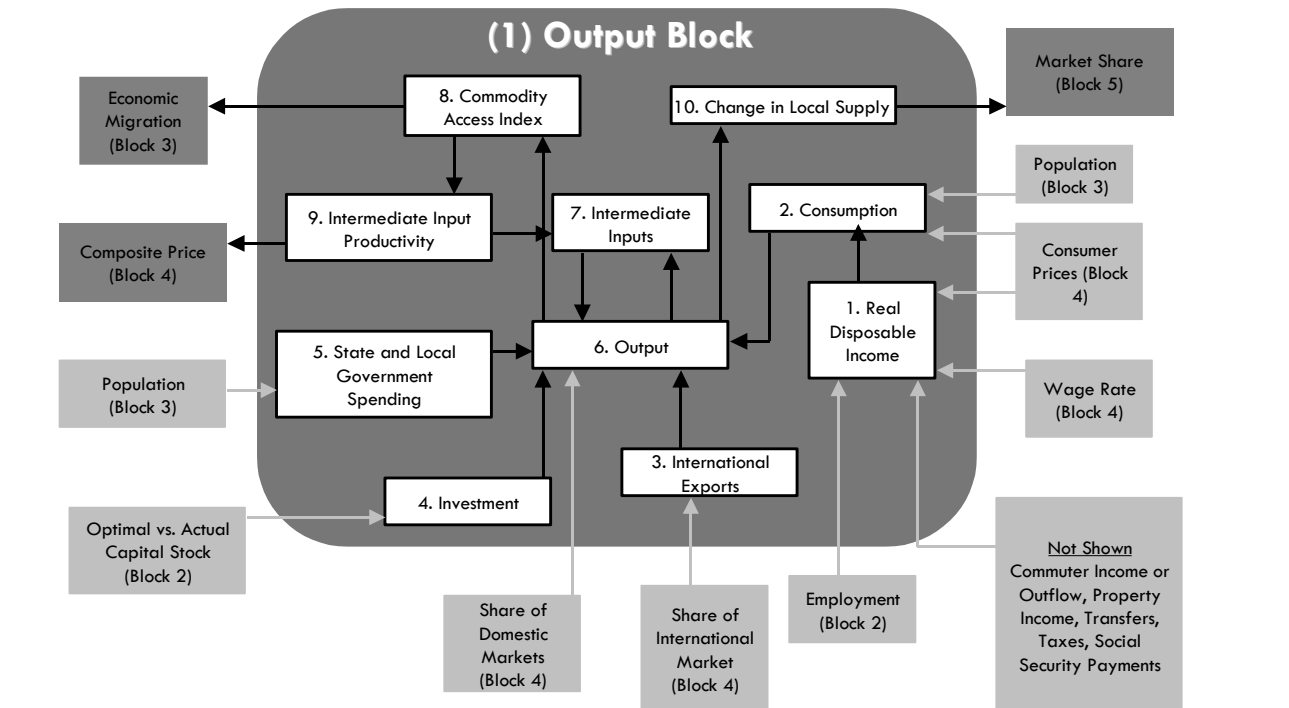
(1) Output Block

Economic Migration (Block 3)

8. Commodity Access Index

10. Change in Local Supply

Market Share (Block 5)

Population (Block 3)

9. Intermediate Input Productivity

7. Intermediate Inputs

2. Consumption

Composite Price (Block 4)

Consumer Prices (Block 4)

1. Real Disposable Income

5. State and Local Government Spending

6. Output

Population (Block 3)

Wage Rate (Block 4)

3. International Exports

4. Investment

Optimal vs. Actual Capital Stock (Block 2)

Not Shown
Commuter Income or Outflow, Property Income, Transfers, Taxes, Social Security Payments

Share of Domestic Markets (Block 4)

Share of International Market (Block 4)

Employment (Block 2)